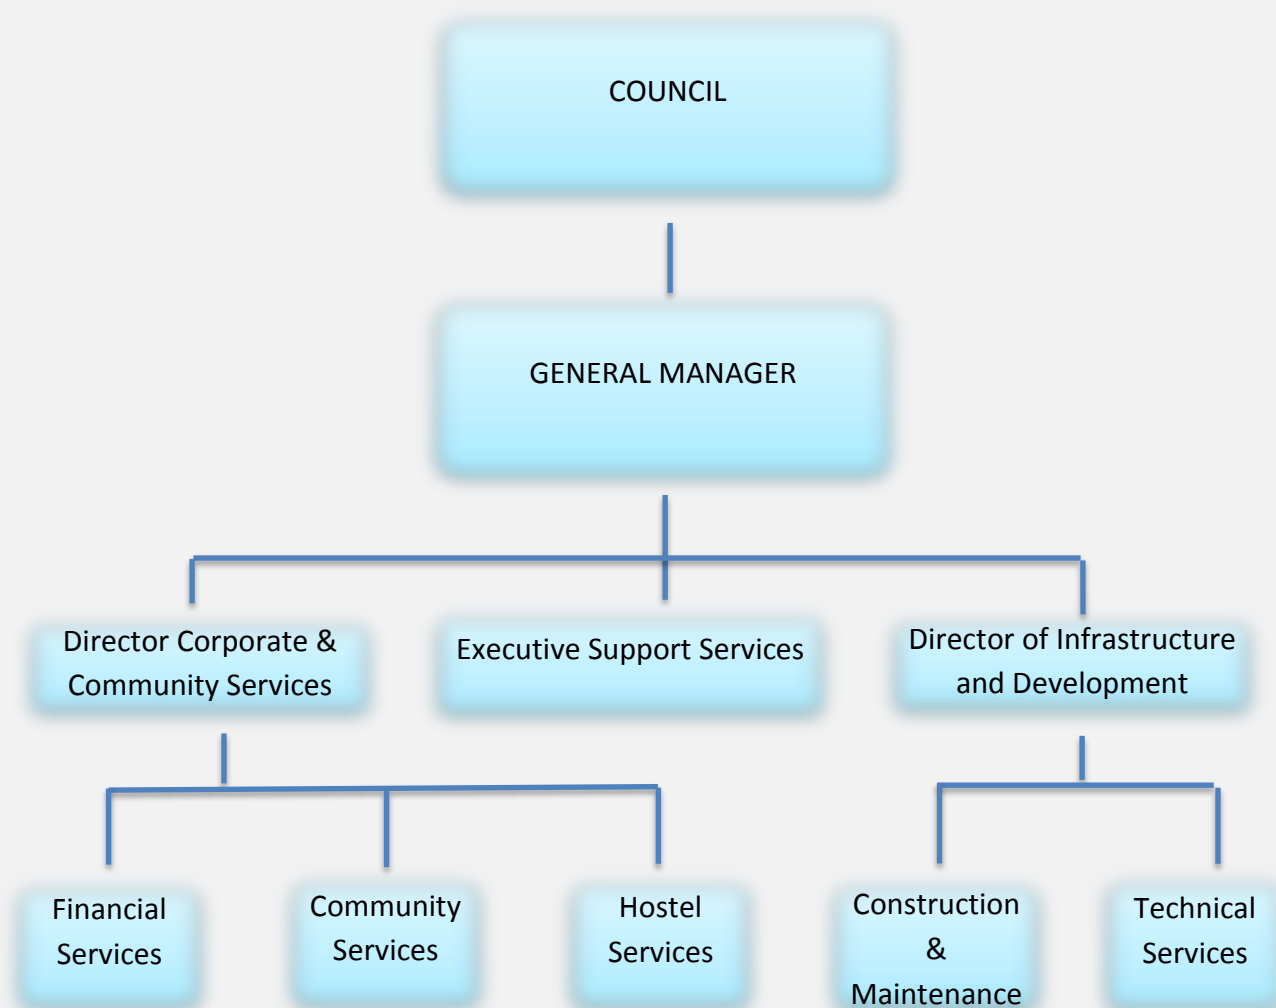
COUNCIL

GENERAL MANAGER

Director Corporate & Community Services

Executive Support Services

Director of Infrastructure and Development

Financial Services

Community Services

Hostel Services

Construction & Maintenance

Technical Services